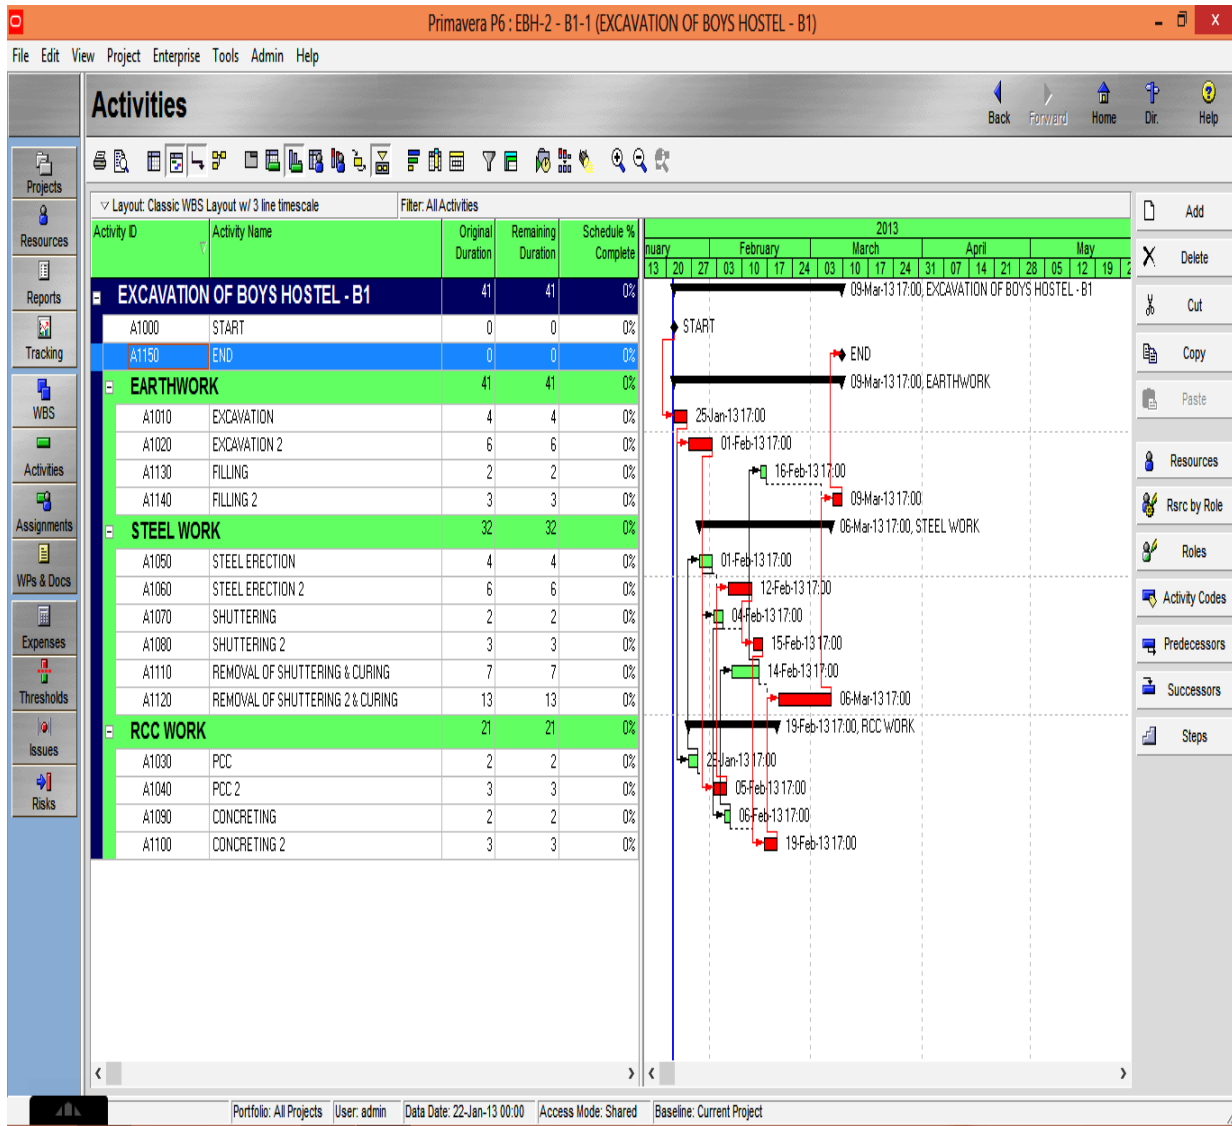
Primavera P6 : EBH-2 - B1-1 (EXCAVATION OF BOYS HOSTEL - B1)

File Edit View Project Enterprise Tools Admin Help

Activities

Back Forward Home Dir. Help

Projects
Resources
Reports
Tracking
WBS
Activities
Assignments
WPs & Docs
Expenses
Thresholds
Issues
Risks

Layout: Classic WBS Layout w/ 3 line timescale
Filter: All Activities

| Activity ID | Activity Name | Original Duration | Remaining Duration | Schedule % Complete |
|---|---|---|---|---|
| EXCAVATION OF BOYS HOSTEL - B1 | | 41 | 41 | 0% |
| A1000 | START | 0 | 0 | 0% |
| A1150 | END | 0 | 0 | 0% |
| EARTHWORK | | 41 | 41 | 0% |
| A1010 | EXCAVATION | 4 | 4 | 0% |
| A1020 | EXCAVATION 2 | 6 | 6 | 0% |
| A1130 | FILLING | 2 | 2 | 0% |
| A1140 | FILLING 2 | 3 | 3 | 0% |
| STEEL WORK | | 32 | 32 | 0% |
| A1050 | STEEL ERECTION | 4 | 4 | 0% |
| A1060 | STEEL ERECTION 2 | 6 | 6 | 0% |
| A1070 | SHUTTERING | 2 | 2 | 0% |
| A1080 | SHUTTERING 2 | 3 | 3 | 0% |
| A1110 | REMOVAL OF SHUTTERING & CURING | 7 | 7 | 0% |
| A1120 | REMOVAL OF SHUTTERING 2 & CURING | 13 | 13 | 0% |
| RCC WORK | | 21 | 21 | 0% |
| A1030 | PCC | 2 | 2 | 0% |
| A1040 | PCC 2 | 3 | 3 | 0% |
| A1090 | CONCRETING | 2 | 2 | 0% |
| A1100 | CONCRETING 2 | 3 | 3 | 0% |

2013
nuary February March April May
13 20 27 03 10 17 24 03 10 17 24 31 07 14 21 28 05 12 19

09-Mar-13 17:00, EXCAVATION OF BOYS HOSTEL - B1
START
END
09-Mar-13 17:00, EARTHWORK
25-Jan-13 17:00
01-Feb-13 17:00
16-Feb-13 17:00
09-Mar-13 17:00
06-Mar-13 17:00, STEEL WORK
01-Feb-13 17:00
12-Feb-13 17:00
04-Feb-13 17:00
15-Feb-13 17:00
14-Feb-13 17:00
06-Mar-13 17:00
19-Feb-13 17:00, RCC WORK
25-Jan-13 17:00
05-Feb-13 17:00
06-Feb-13 17:00
19-Feb-13 17:00

Add
Delete
Cut
Copy
Paste
Resources
Rsrc by Role
Roles
Activity Codes
Predecessors
Successors
Steps

Portfolio: All Projects User: admin Data Date: 22-Jan-13 00:00 Access Mode: Shared Baseline: Current Project